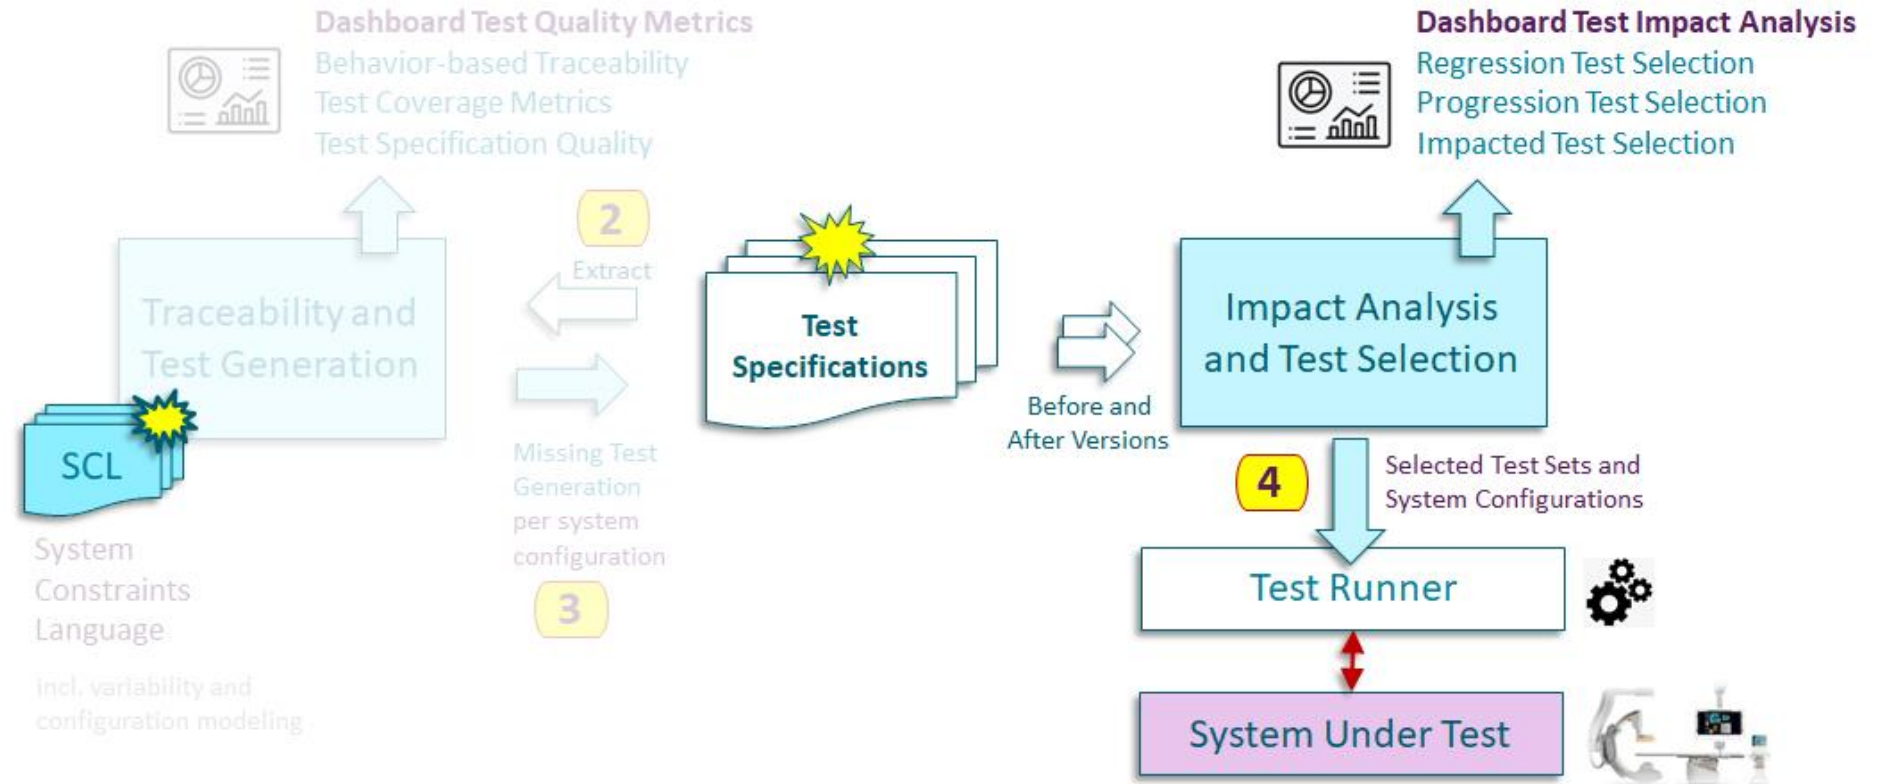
Dashboard Test Quality Metrics
Behavior-based Traceability
Test Coverage Metrics
Test Specification Quality

Dashboard Test Impact Analysis
Regression Test Selection
Progression Test Selection
Impacted Test Selection

2

Extract

Traceability and Test Generation

Test Specifications

Impact Analysis and Test Selection

Before and After Versions

SCL

Missing Test Generation per system configuration

3

4

Selected Test Sets and System Configurations

System Constraints Language

incl. variability and configuration modeling

Test Runner

System Under Test